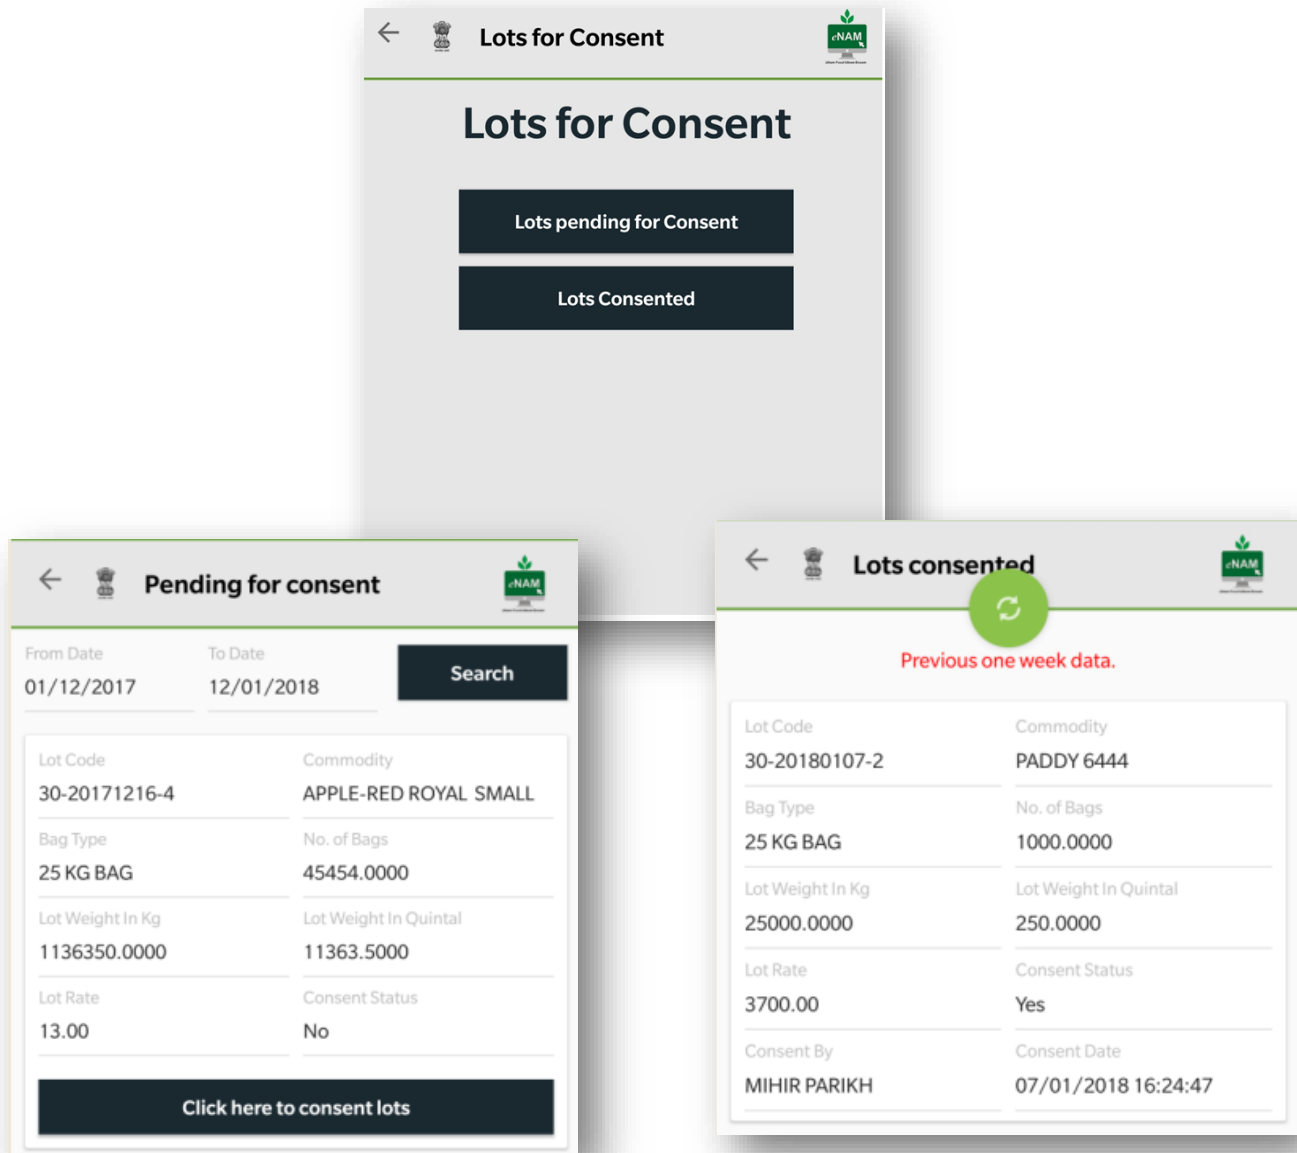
Lots for Consent

eNAM

Lots for Consent

Lots pending for Consent

Lots Consented

Pending for consent

eNAM

From Date
01/12/2017

To Date
12/01/2018

Search

Lot Code
30-20171216-4

Commodity
APPLE-RED ROYAL SMALL

Bag Type
25 KG BAG

No. of Bags
45454.0000

Lot Weight In Kg
1136350.0000

Lot Weight In Quintal
11363.5000

Lot Rate
13.00

Consent Status
No

Click here to consent lots

Lots consented

eNAM

Previous one week data.

Lot Code
30-20180107-2

Commodity
PADDY 6444

Bag Type
25 KG BAG

No. of Bags
1000.0000

Lot Weight In Kg
25000.0000

Lot Weight In Quintal
250.0000

Lot Rate
3700.00

Consent Status
Yes

Consent By
MIHIR PARIKH

Consent Date
07/01/2018 16:24:47